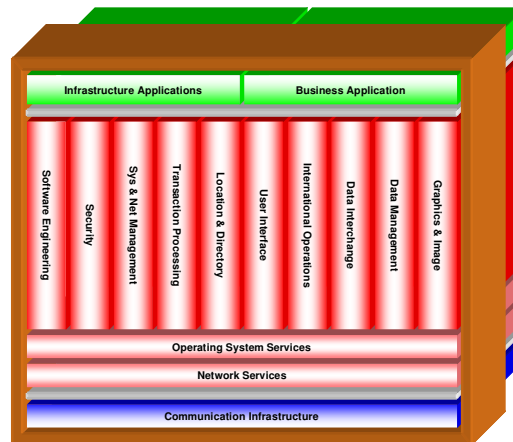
Infrastructure Applications

Business Application

Software Engineering

Security

Sys & Net Management

Transaction Processing

Location & Directory

User Interface

International Operations

Data Interchange

Data Management

Graphics & Image

Operating System Services

Network Services

Communication Infrastructure